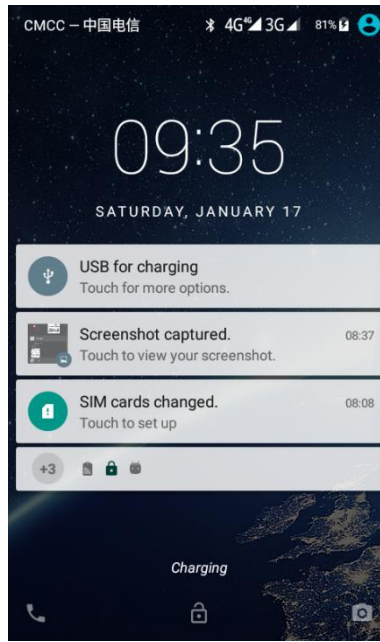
CMCC – 中国电信 4G 3G 81%

09:35

SATURDAY, JANUARY 17

USB for charging
Touch for more options.

Screenshot captured. 08:37
Touch to view your screenshot.

SIM cards changed. 08:08
Touch to set up

+3

Charging